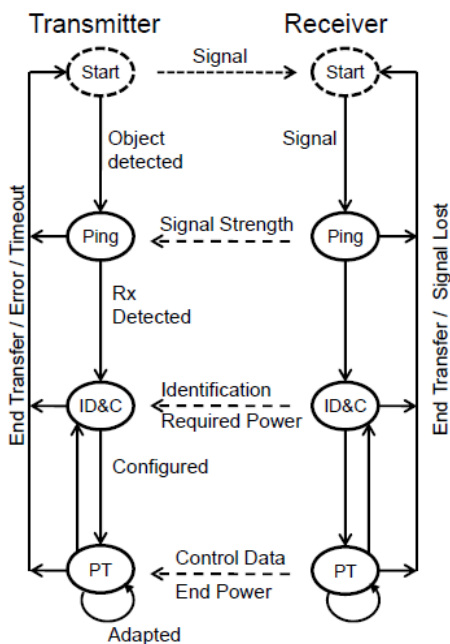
Transmitter

Receiver

Start

Signal

Start

Object detected

Signal

End Transfer / Error / Timeout

Ping

Signal Strength

Ping

End Transfer / Signal Lost

Rx Detected

ID&C

Identification

Required Power

ID&C

Configured

PT

Control Data

End Power

PT

Adapted